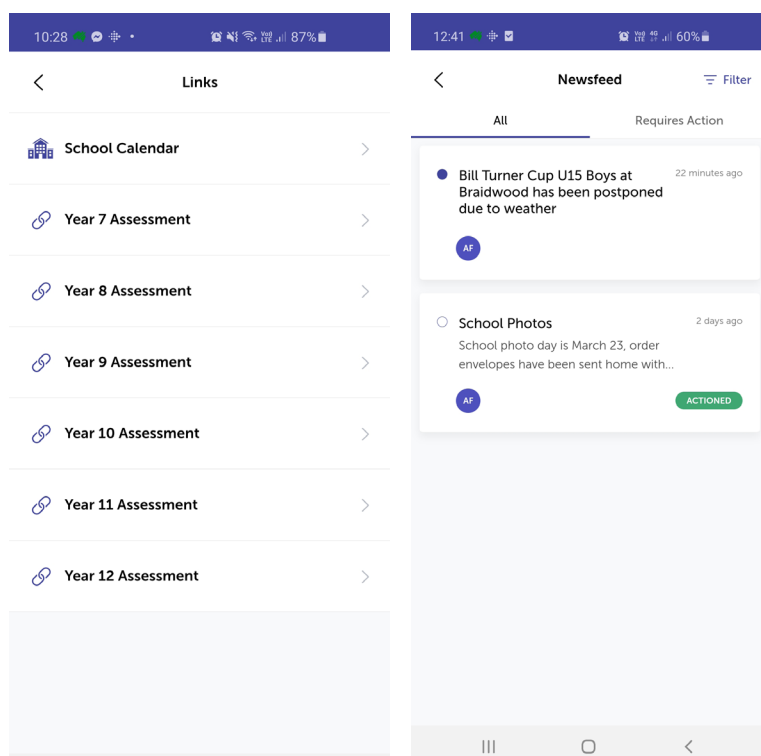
10:28 87%

Links

School Calendar

Year 7 Assessment

Year 8 Assessment

Year 9 Assessment

Year 10 Assessment

Year 11 Assessment

Year 12 Assessment

12:41 60%

Newsfeed

Filter

All

Requires Action

Bill Turner Cup U15 Boys at Braidwood has been postponed due to weather

22 minutes ago

AF

School Photos

2 days ago

School photo day is March 23, order envelopes have been sent home with...

AF

ACTIONED